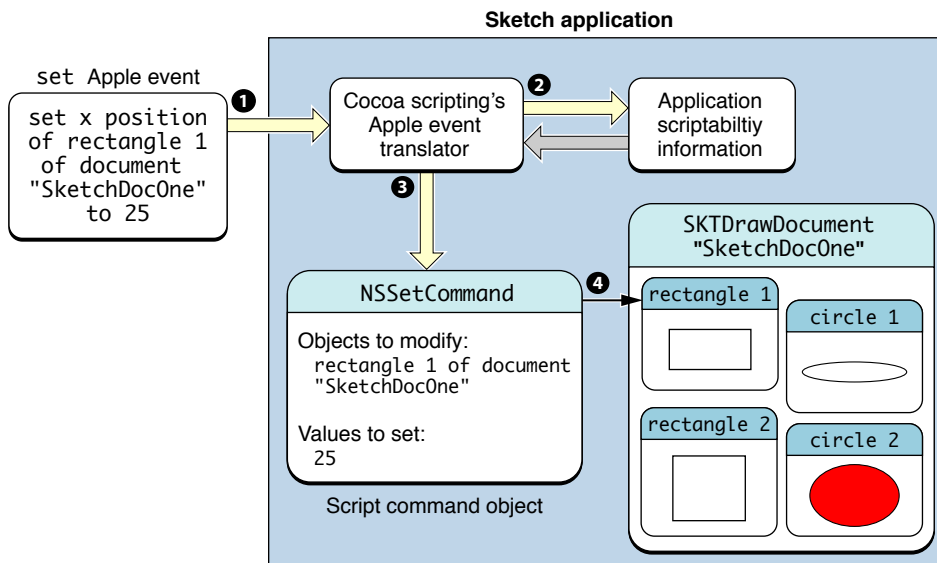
Sketch application

set Apple event

set x position of rectangle 1 of document "SketchDocOne" to 25

1

Cocoa scripting's Apple event translator

2

Application scriptabiltiy information

3

NSSetCommand

Objects to modify:
rectangle 1 of document "SketchDocOne"

Values to set:
25

Script command object

4

SKTDrawDocument "SketchDocOne"

rectangle 1

circle 1

rectangle 2

circle 2